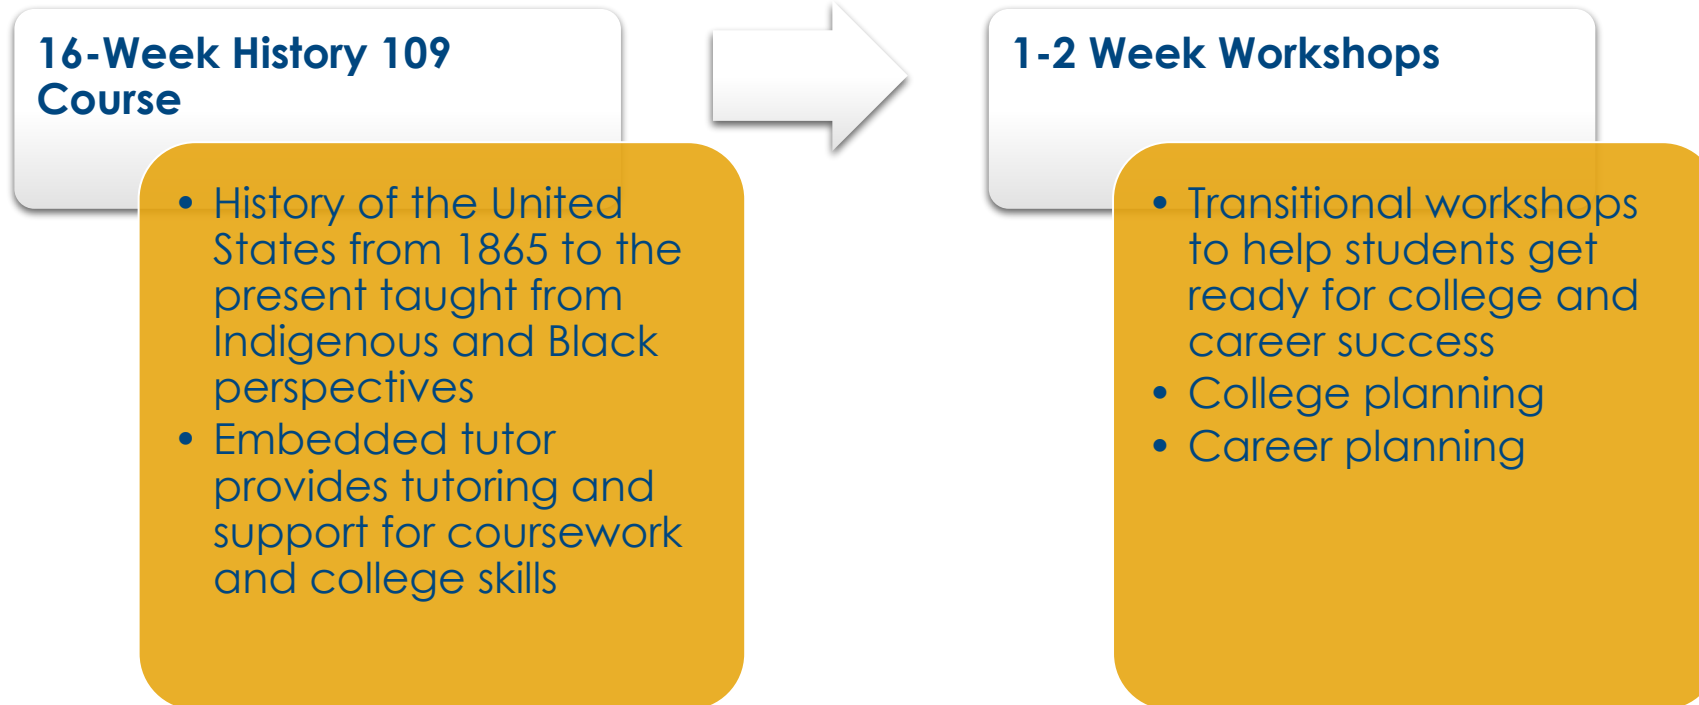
16-Week History 109 Course

• History of the United States from 1865 to the present taught from Indigenous and Black perspectives
• Embedded tutor provides tutoring and support for coursework and college skills

1-2 Week Workshops

• Transitional workshops to help students get ready for college and career success
• College planning
• Career planning